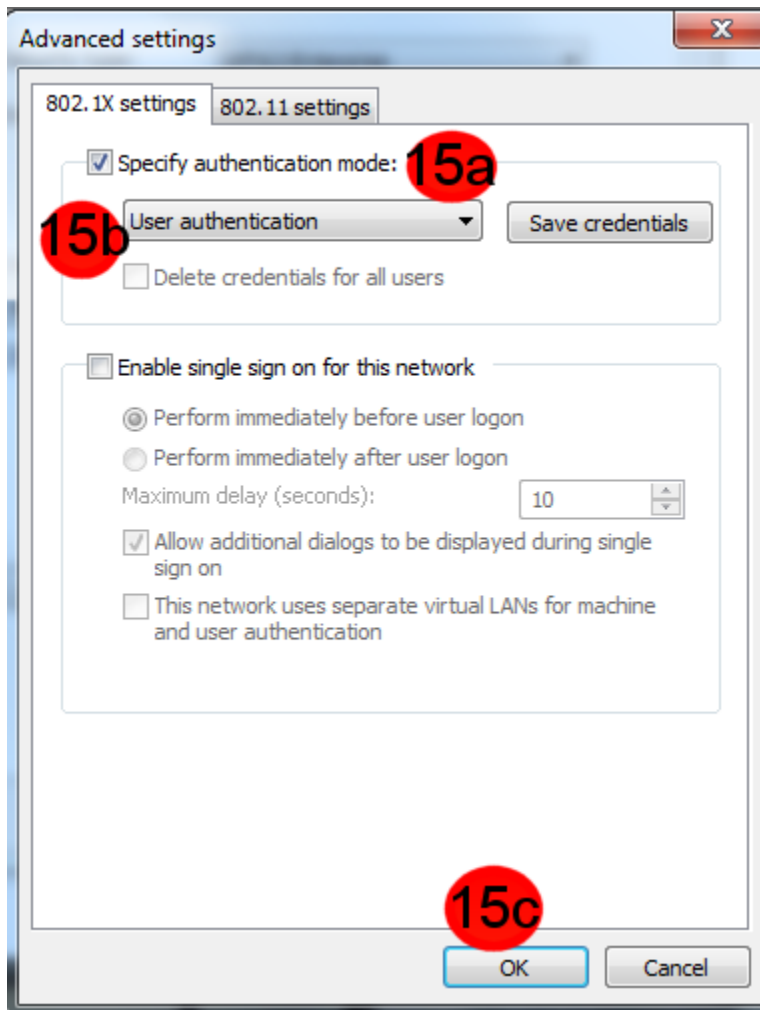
Advanced settings

802.1X settings
802.11 settings

Specify authentication mode:
15a
15b
User authentication
Save credentials
Delete credentials for all users

Enable single sign on for this network
Perform immediately before user logon
Perform immediately after user logon
Maximum delay (seconds):
10
Allow additional dialogs to be displayed during single sign on
This network uses separate virtual LANs for machine and user authentication

15c
OK
Cancel